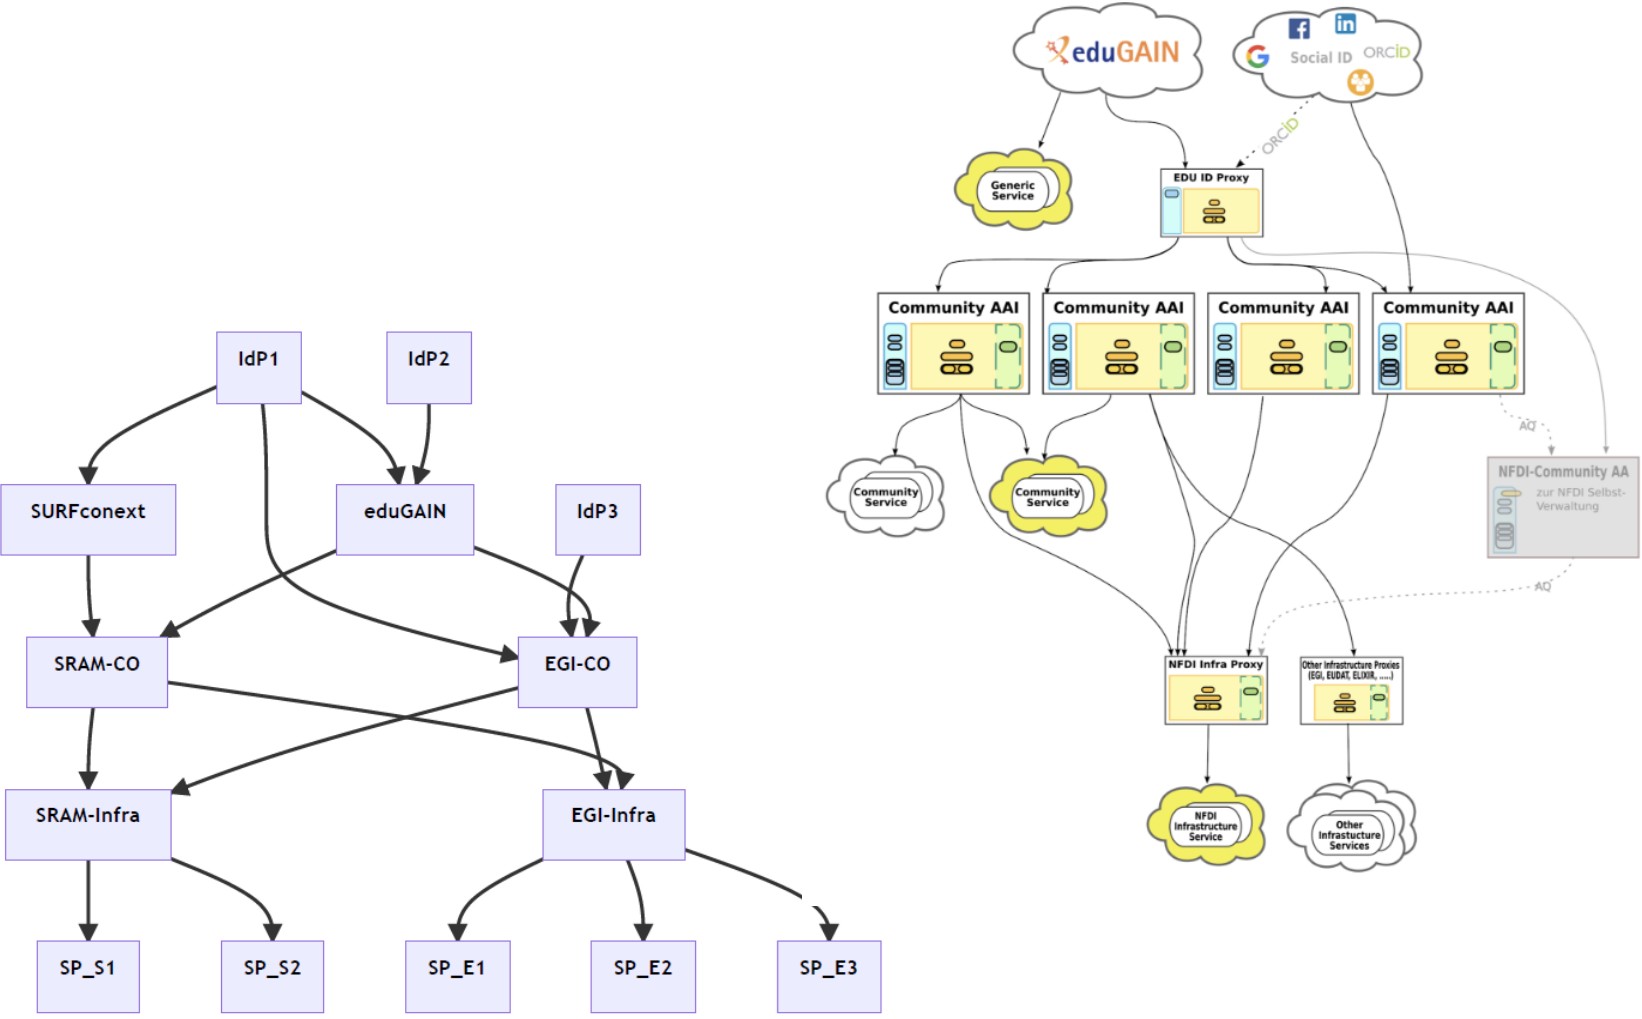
IdP1
IdP2
SURFconext
eduGAIN
IdP3
SRAM-CO
EGI-CO
SRAM-Infra
EGI-Infra
SP_S1
SP_S2
SP_E1
SP_E2
SP_E3

eduGAIN
Social ID
ORCID
Generic Service
ORCID
EDU ID Proxy
Community AAI
Community AAI
Community AAI
Community AAI
AQ
NFDI-Community AA
zur NFDI Selbst-Verwaltung
Community Service
Community Service
AQ
NFDI Infra Proxy
Other Infrastructure Proxies (EGI, EUDAT, ELIXIR, ....)
NFDI Infrastructure Service
Other Infrastructure Services